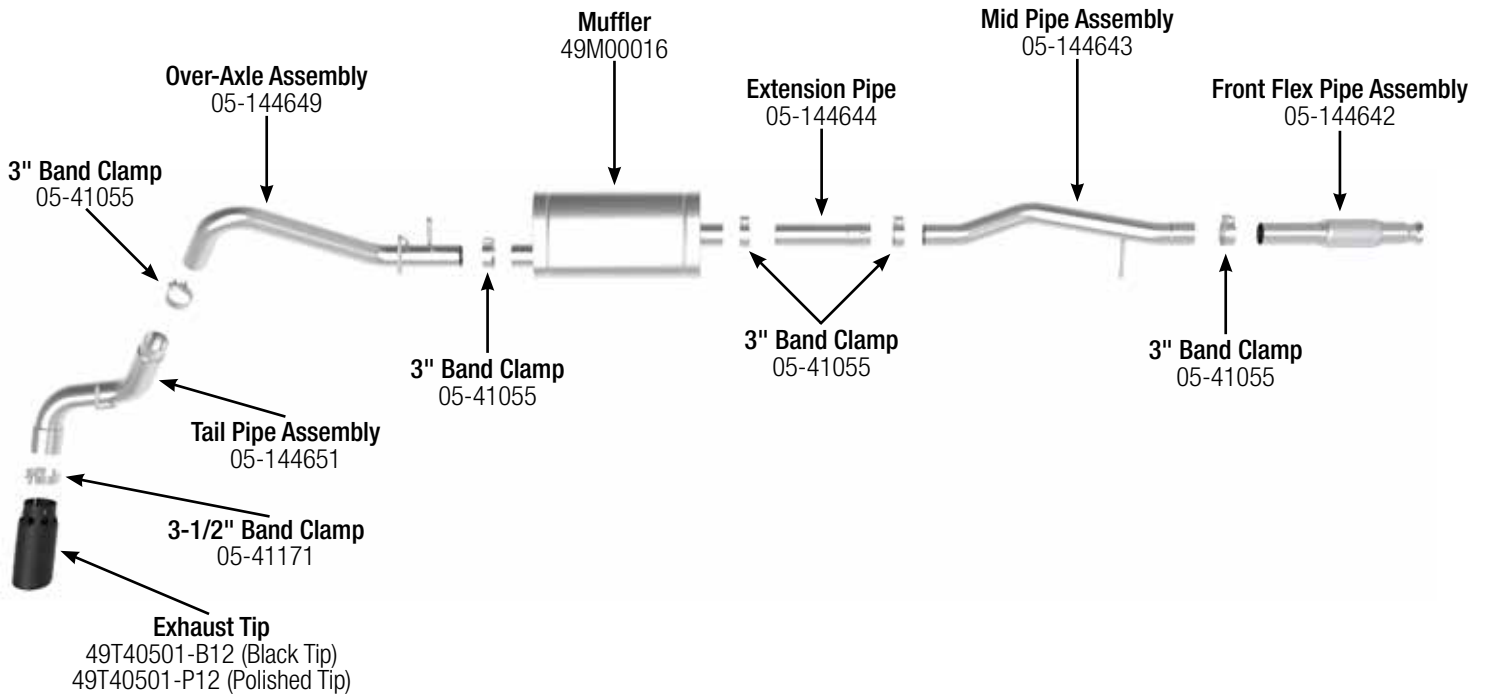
Muffler
49M00016

Mid Pipe Assembly
05-144643

Over-Axle Assembly
05-144649

Extension Pipe
05-144644

Front Flex Pipe Assembly
05-144642

3" Band Clamp
05-41055

3" Band Clamp
05-41055

3" Band Clamp
05-41055

3" Band Clamp
05-41055

Tail Pipe Assembly
05-144651

3-1/2" Band Clamp
05-41171

Exhaust Tip
49T40501-B12 (Black Tip)
49T40501-P12 (Polished Tip)